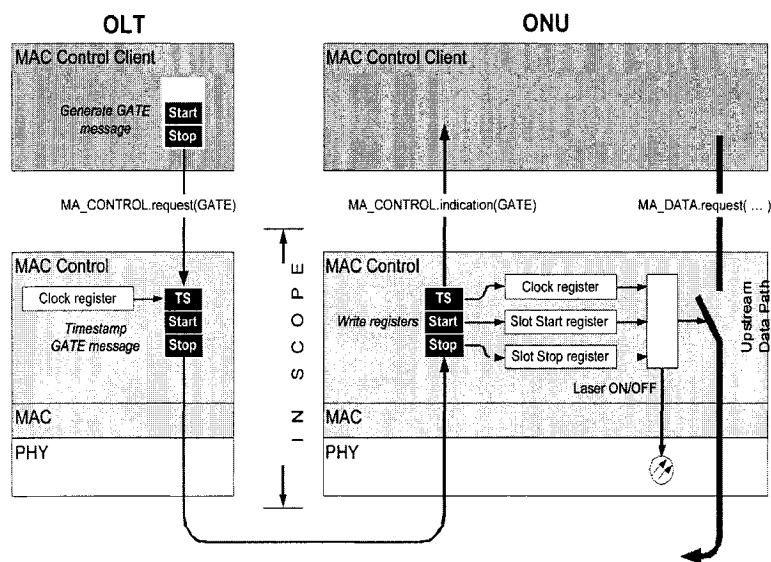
OLT

ONU

MAC Control Client

Generate GATE message

Start
Stop

MAC Control Client

MA_CONTROL.request(GATE)

MA_CONTROL.indication(GATE)

MA_DATA.request( … )

MAC Control

Clock register

TS
Start
Stop

Timestamp GATE message

IN SCOPE

MAC Control

TS
Start
Stop

Write registers

Clock register

Slot Start register

Slot Stop register

Laser ON/OFF

Upstream Data Path

MAC

PHY

MAC

PHY